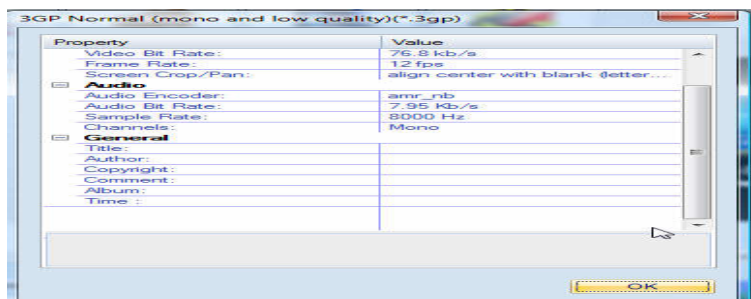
3GP Normal (mono and low quality)(*.3gp)

| Property | Value |
|---|---|
| Video Bit Rate: | 76.8 kb/s |
| Frame Rate: | 12 fps |
| Screen Crop/Pan: | align center with blank (letter... |
| Audio | |
| Audio Encoder: | amr_nb |
| Audio Bit Rate: | 7.95 Kb/s |
| Sample Rate: | 8000 Hz |
| Channels: | Mono |
| General | |
| Title: | |
| Author: | |
| Copyright: | |
| Comment: | |
| Album: | |
| Time : | |

OK